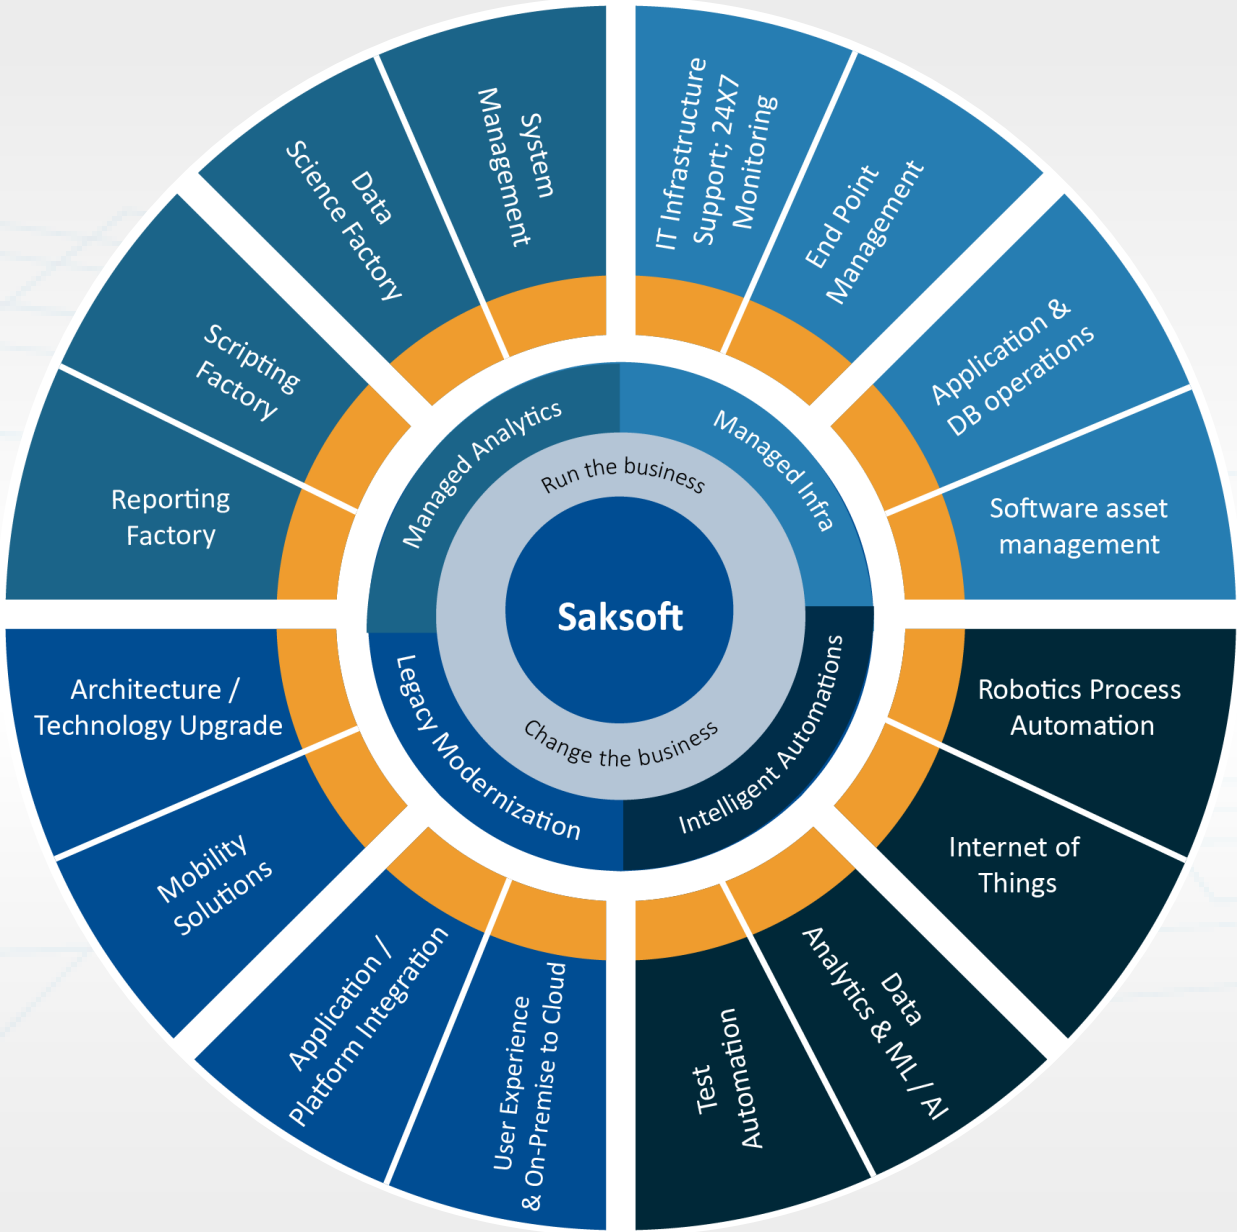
Saksoft

Run the business

Change the business

Managed Analytics

Managed Infra

Legacy Modernization

Intelligent Automations

System Management

Data Science Factory

Scripting Factory

Reporting Factory

IT Infrastructure Support; 24X7 Monitoring

End Point Management

Application & DB operations

Software asset management

Robotics Process Automation

Internet of Things

Data Analytics & ML / AI

Test Automation

User Experience & On-Premise to Cloud

Application / Platform Integration

Mobility Solutions

Architecture / Technology Upgrade